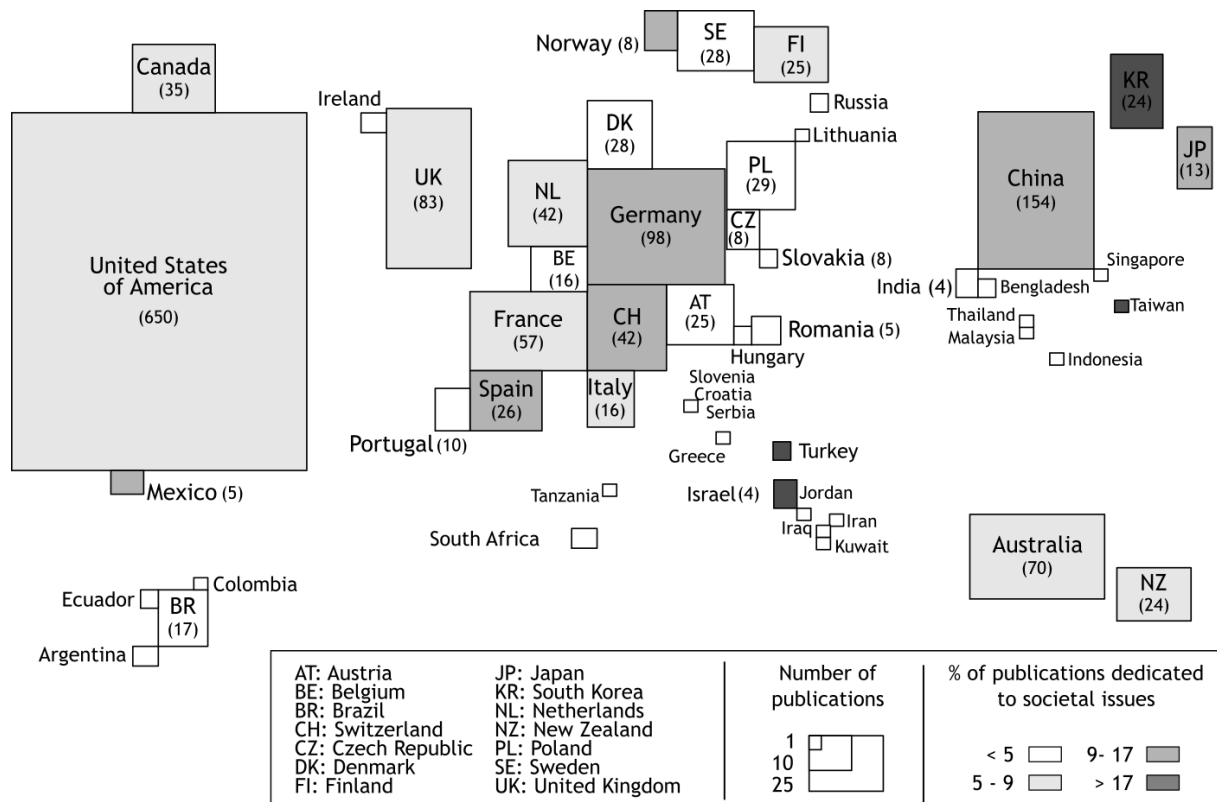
Norway (8)
SE (28)
FI (25)
KR (24)
Canada (35)
Ireland
Russia
Lithuania
DK (28)
JP (13)
UK (83)
NL (42)
Germany (98)
PL (29)
China (154)
CZ (8)
Slovakia (8)
United States of America (650)
BE (16)
Singapore
India (4)
Bangladesh
France (57)
CH (42)
AT (25)
Romania (5)
Taiwan
Thailand
Malaysia
Hungary
Indonesia
Spain (26)
Italy (16)
Slovenia
Croatia
Serbia
Portugal (10)
Greece
Turkey
Mexico (5)
Tanzania
Israel (4)
Jordan
Iraq
Iran
Kuwait
South Africa
Australia (70)
NZ (24)
Colombia
Ecuador
BR (17)
Argentina

AT: Austria
BE: Belgium
BR: Brazil
CH: Switzerland
CZ: Czech Republic
DK: Denmark
FI: Finland
JP: Japan
KR: South Korea
NL: Netherlands
NZ: New Zealand
PL: Poland
SE: Sweden
UK: United Kingdom

Number of publications
1
10
25

% of publications dedicated to societal issues
< 5
5 - 9
9- 17
> 17